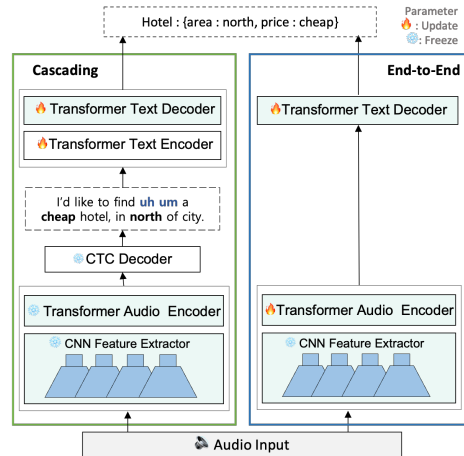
Hotel : {area : north, price : cheap}

Parameter
🔥 : Update
❄ : Freeze

Cascading

🔥 Transformer Text Decoder

🔥Transformer Text Encoder

I'd like to find **uh um** a **cheap** hotel, in **north** of city.

❄ CTC Decoder

❄ Transformer Audio Encoder

❄ CNN Feature Extractor

End-to-End

🔥Transformer Text Decoder

🔥Transformer Audio Encoder

❄ CNN Feature Extractor

🔈 Audio Input